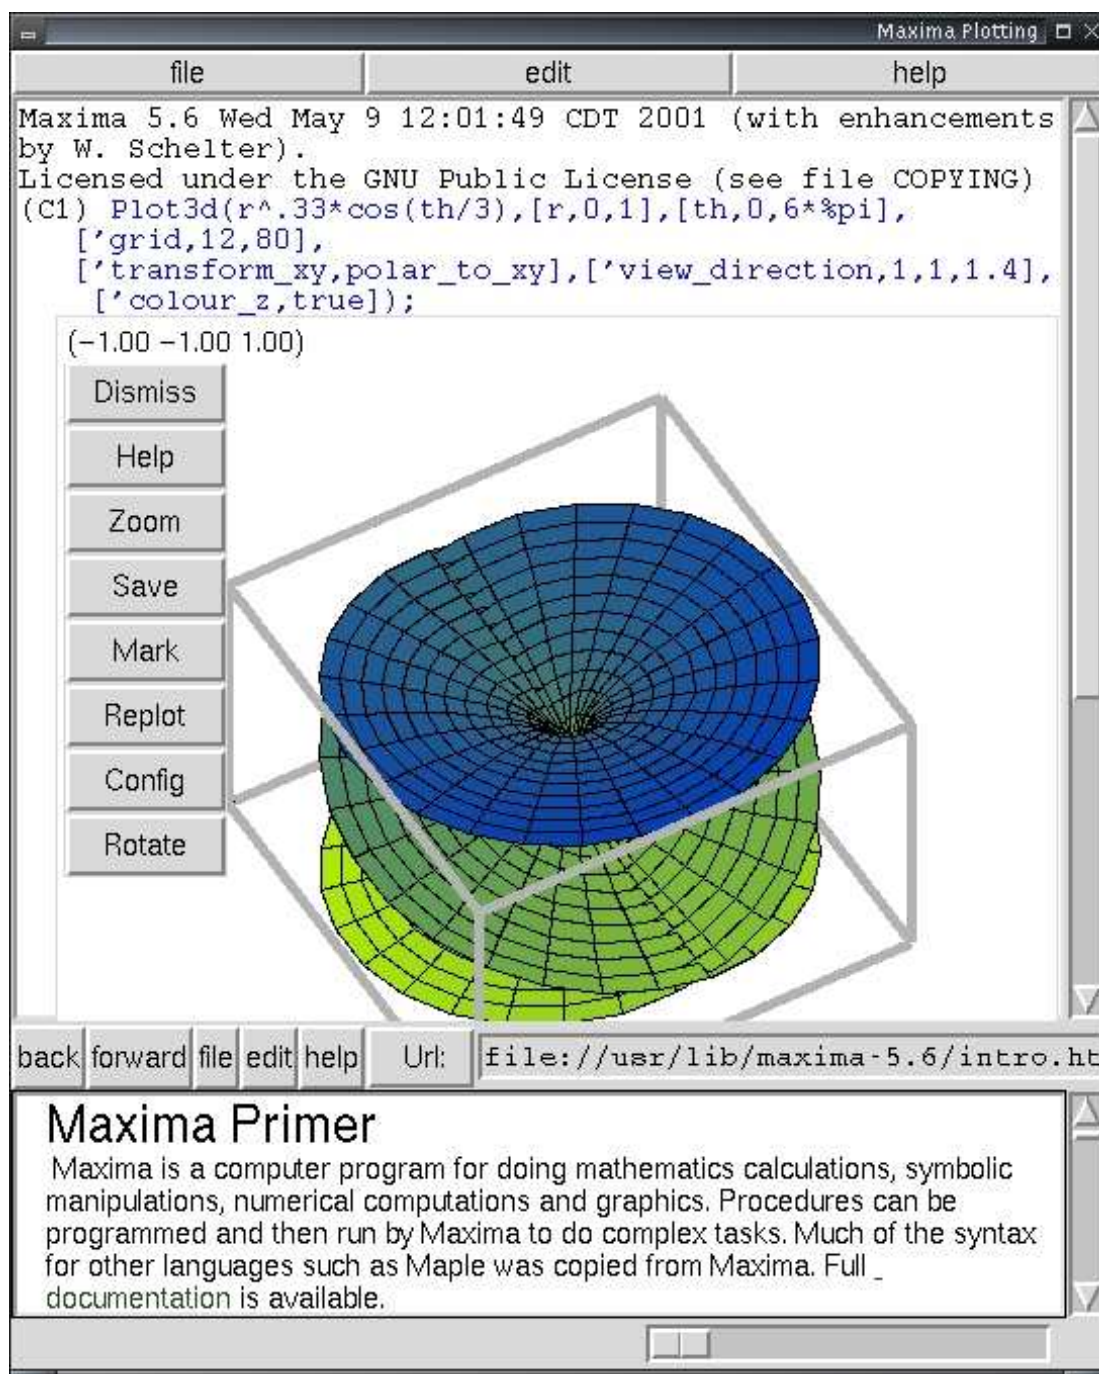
Maxima Plotting

file | edit | help

Maxima 5.6 Wed May 9 12:01:49 CDT 2001 (with enhancements by W. Schelter).
Licensed under the GNU Public License (see file COPYING)
(C1) Plot3d(r^.33*cos(th/3),[r,0,1],[th,0,6*%pi],
['grid,12,80],
['transform_xy,polar_to_xy],['view_direction,1,1,1.4],
['colour_z,true]);

(−1.00 −1.00 1.00)

Dismiss
Help
Zoom
Save
Mark
Replot
Config
Rotate

back forward file edit help Url: file://usr/lib/maxima-5.6/intro.ht

Maxima Primer

Maxima is a computer program for doing mathematics calculations, symbolic manipulations, numerical computations and graphics. Procedures can be programmed and then run by Maxima to do complex tasks. Much of the syntax for other languages such as Maple was copied from Maxima. Full documentation is available.